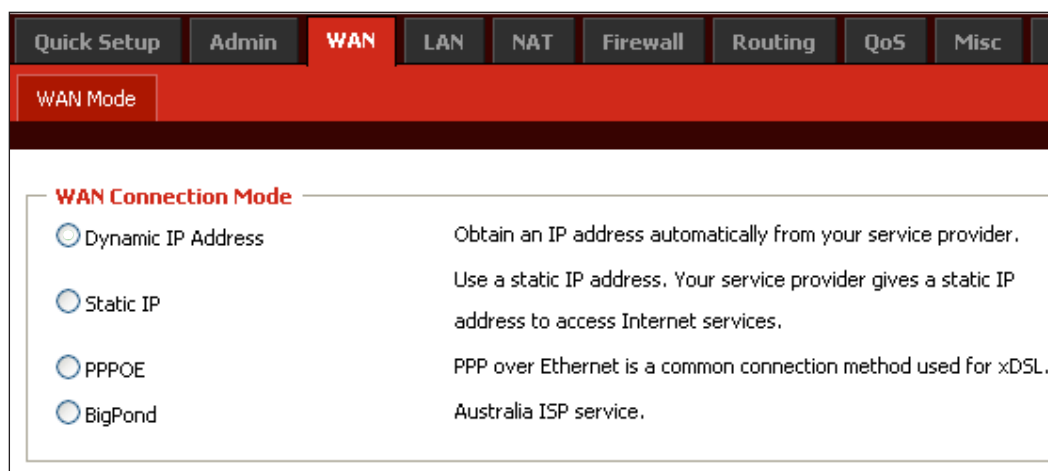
Quick Setup | Admin | WAN | LAN | NAT | Firewall | Routing | QoS | Misc

WAN Mode

WAN Connection Mode

Dynamic IP Address
Obtain an IP address automatically from your service provider.

Static IP
Use a static IP address. Your service provider gives a static IP address to access Internet services.

PPPOE
PPP over Ethernet is a common connection method used for xDSL.

BigPond
Australia ISP service.